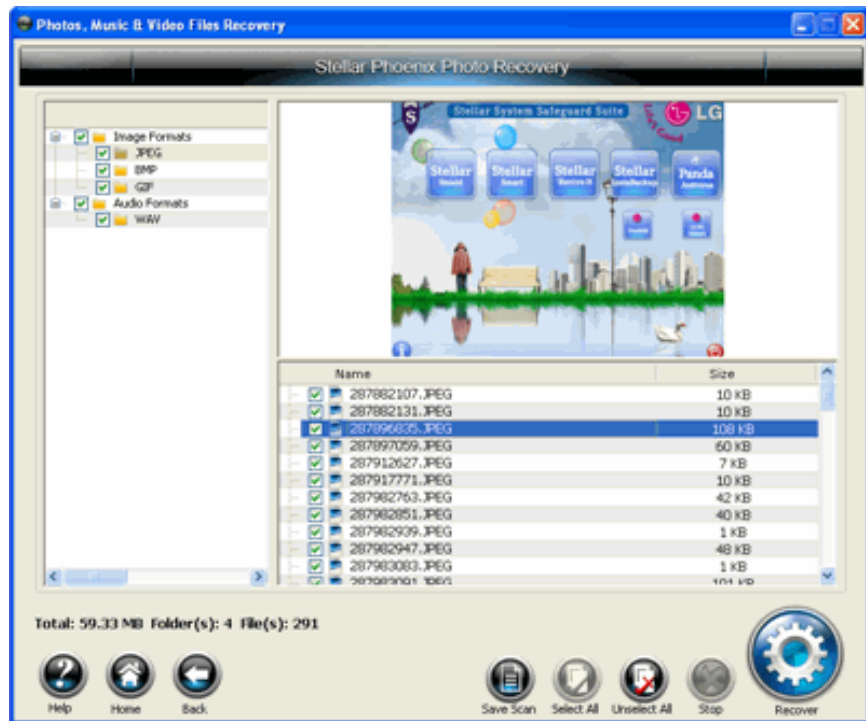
Photos, Music & Video Files Recovery

Stellar Phoenix Photo Recovery

Image Formats
JPEG
BMP
GIF
Audio Formats
WAV

Stellar System Safeguard Suite
LG
Stellar
Stellar
Stellar
Stellar
Panda

| Name | Size |
|---|---|
| 287882107.JPEG | 10 KB |
| 287882131.JPEG | 10 KB |
| 287896835.JPEG | 108 KB |
| 287897059.JPEG | 60 KB |
| 287912627.JPEG | 7 KB |
| 287917771.JPEG | 10 KB |
| 287982763.JPEG | 42 KB |
| 287982851.JPEG | 40 KB |
| 287982939.JPEG | 1 KB |
| 287982947.JPEG | 48 KB |
| 287983083.JPEG | 1 KB |
| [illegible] | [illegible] |

Total: 59.33 MB Folder(s): 4 File(s): 291

Help
Home
Back
Save Scan
Select All
Unselect All
Stop
Recover